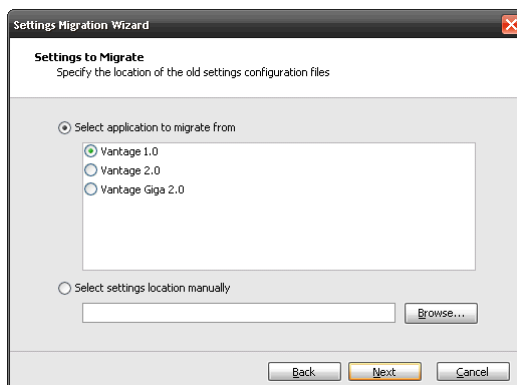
Settings Migration Wizard

Settings to Migrate
Specify the location of the old settings configuration files

Select application to migrate from

Vantage 1.0
Vantage 2.0
Vantage Giga 2.0

Select settings location manually

Browse...

Back
Next
Cancel